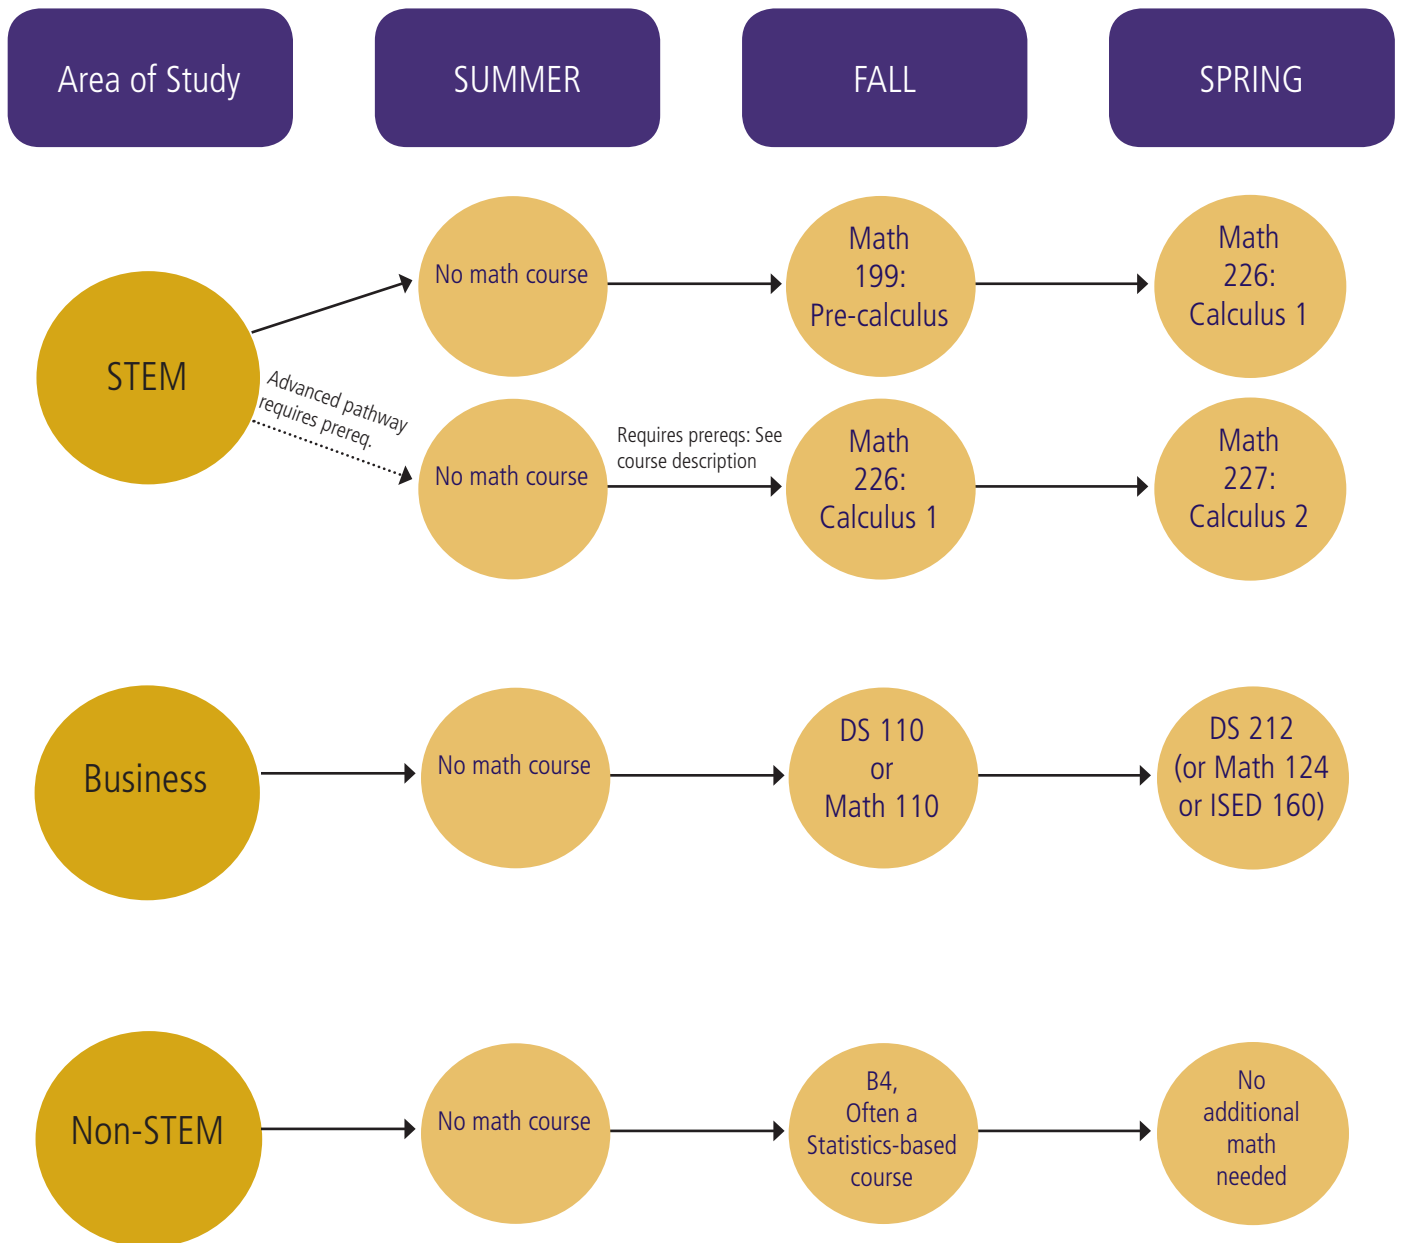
Area of Study

SUMMER

FALL

SPRING

STEM

No math course

Math 199: Pre-calculus

Math 226: Calculus 1

Advanced pathway requires prereq.

No math course

Requires prereqs: See course description

Math 226: Calculus 1

Math 227: Calculus 2

Business

No math course

DS 110 or Math 110

DS 212 (or Math 124 or ISED 160)

Non-STEM

No math course

B4, Often a Statistics-based course

No additional math needed